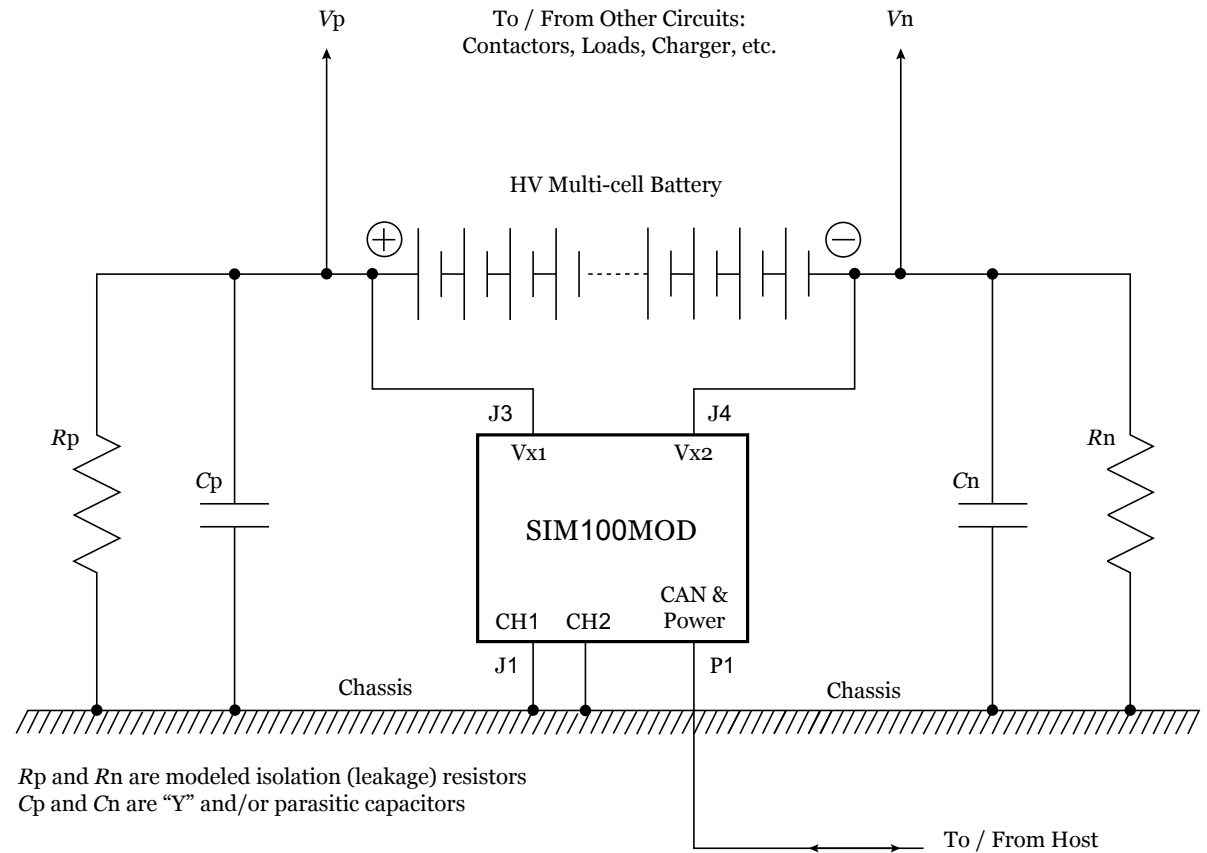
$V$p

To / From Other Circuits:
Contactors, Loads, Charger, etc.

$V$n

HV Multi-cell Battery

⊕

⊖

J3

J4

Vx1

Vx2

$R$p

$C$p

SIM100MOD

$C$n

$R$n

CAN &
Power

CH1

CH2

J1

P1

Chassis

Chassis

$R$p and $R$n are modeled isolation (leakage) resistors
$C$p and $C$n are “Y” and/or parasitic capacitors

To / From Host